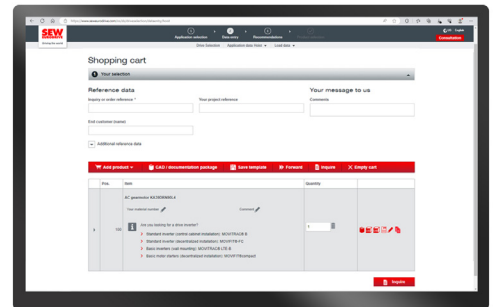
SEW EURODRIVE

Application selection

Data entry

Recommendations

Consultation

Drive Selection | Application data Video | Load data

Shopping cart

Your selection

Reference data

Inquiry or order reference *

Your project reference

End customer (name)

Additional reference data

Your message to us

Comments

Add product

CAD / documentation package

Save template

Forward

Inquire

Empty cart

| Pos. | Item | Quantity | |
|---|---|---|---|
| | AC gearmotor KA19DRN80/4 | | |
| | Your material number | Comment | |
| 1 | Are you looking for a drive inverter? Standard inverter (central cabinet installation): MOVITRAC® B; Standard inverter (decentralized installation): MOVIFIT® FC; Basic inverters (wall mounting): MOVITRAC® LTE-B; Basic motor starters (decentralized installation): MOVIFIT® compact | 1 | |

Inquire